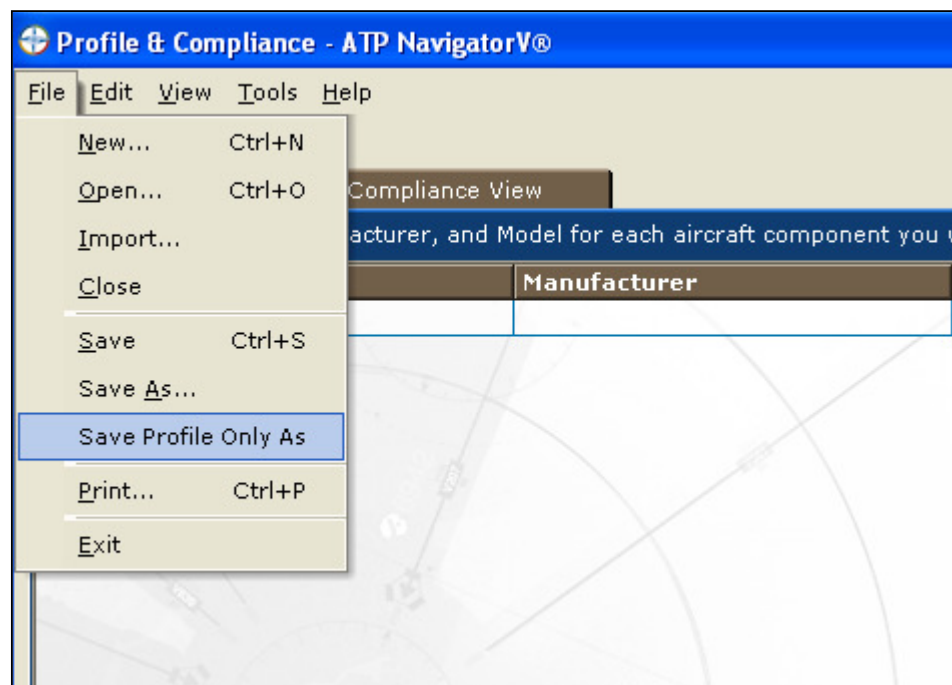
Profile & Compliance - ATP NavigatorV®

File Edit View Tools Help

New... Ctrl+N
Open... Ctrl+O
Import...
Close
Save Ctrl+S
Save As...
Save Profile Only As
Print... Ctrl+P
Exit

Compliance View

acturer, and Model for each aircraft component you

Manufacturer